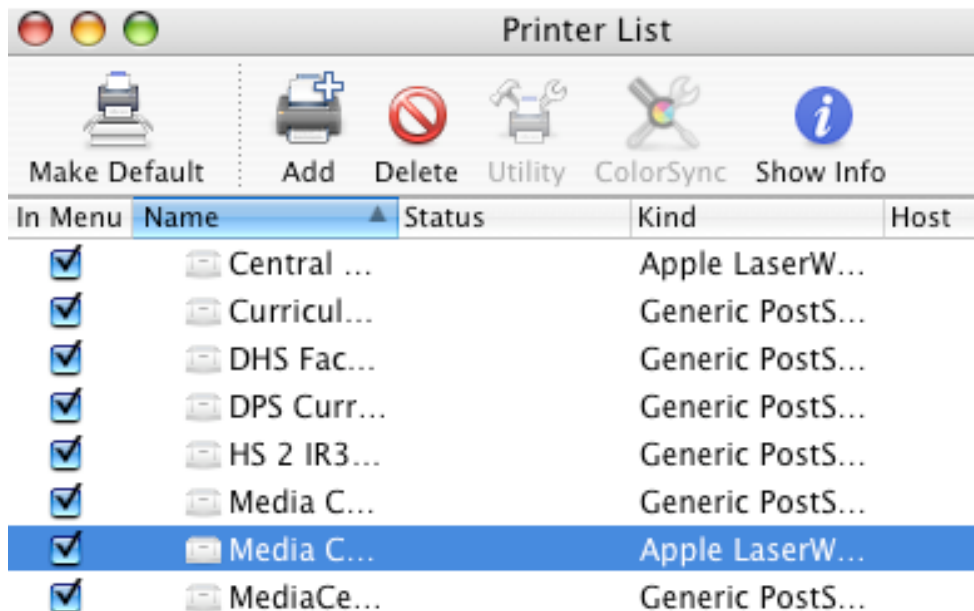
Printer List

Make Default | Add | Delete | Utility | ColorSync | Show Info

| In Menu | Name | Status | Kind | Host |
|---|---|---|---|---|
| ☑ | Central ... | | Apple LaserW... | |
| ☑ | Curricul... | | Generic PostS... | |
| ☑ | DHS Fac... | | Generic PostS... | |
| ☑ | DPS Curr... | | Generic PostS... | |
| ☑ | HS 2 IR3... | | Generic PostS... | |
| ☑ | Media C... | | Generic PostS... | |
| ☑ | Media C... | | Apple LaserW... | |
| ☑ | MediaCe... | | Generic PostS... | |